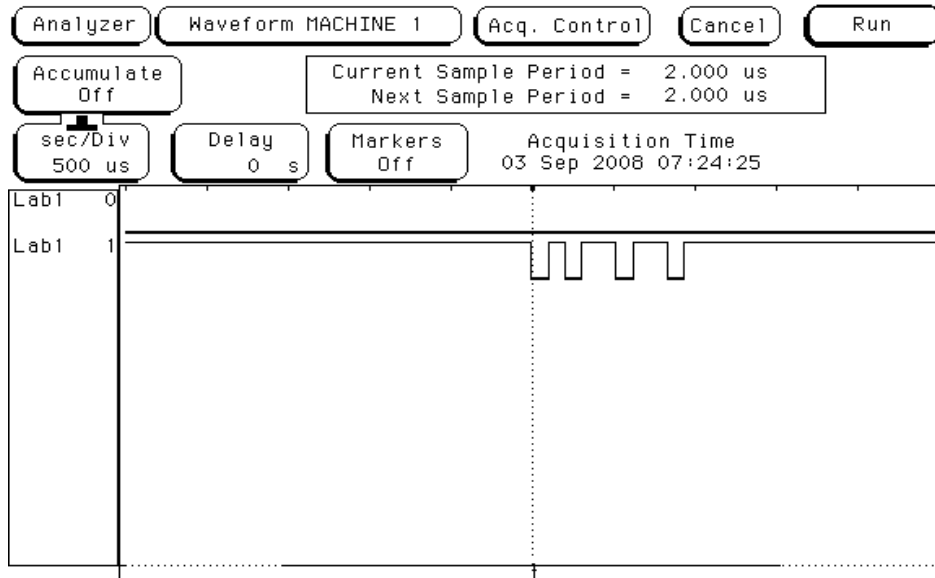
Analyzer

Waveform MACHINE 1

Acq. Control

Cancel

Run

Accumulate
Off

Current Sample Period = 2.000 us
Next Sample Period = 2.000 us

sec/Div
500 us

Delay
0 s

Markers
Off

Acquisition Time
03 Sep 2008 07:24:25

Lab1 0

Lab1 1